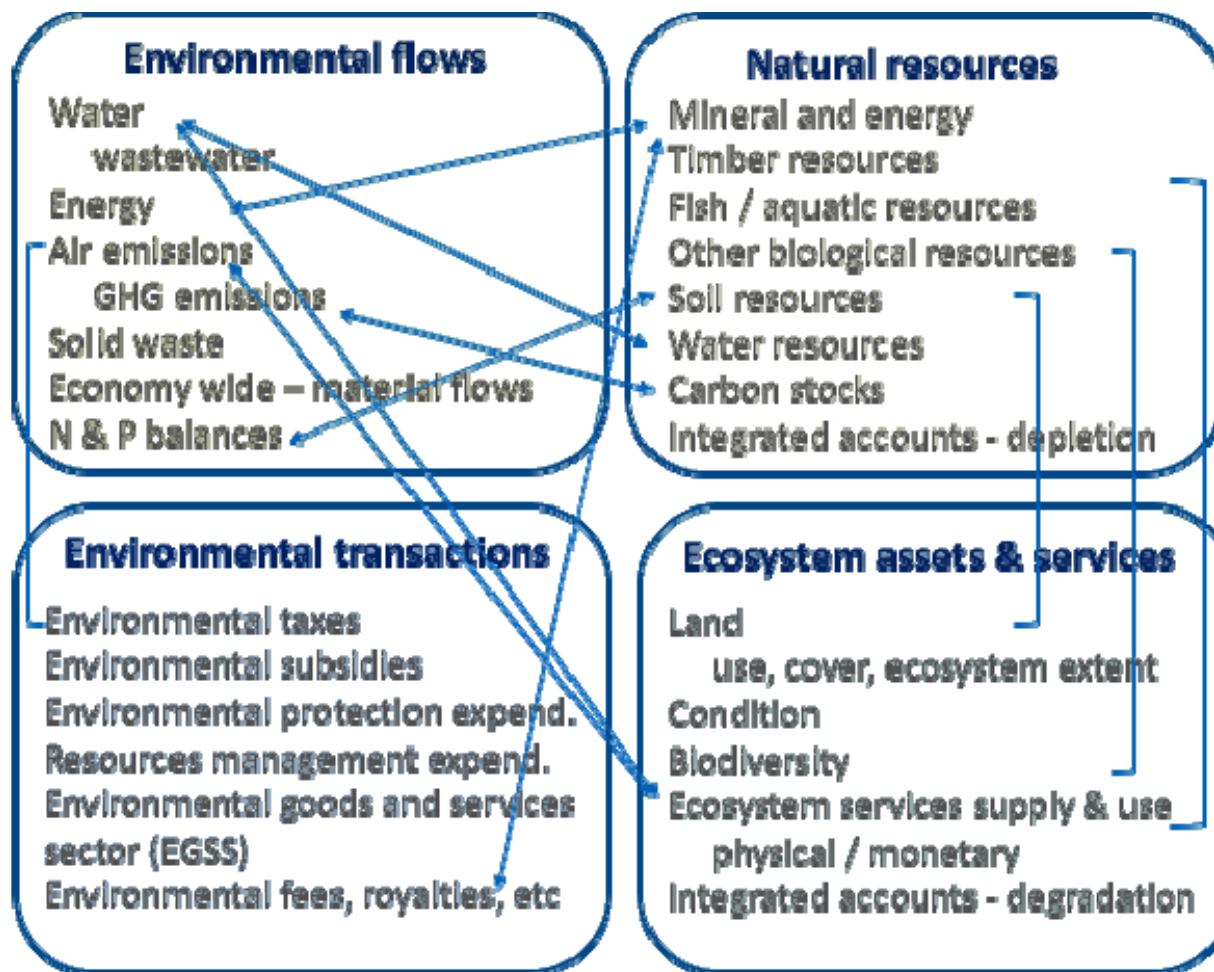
Environmental flows

Water
wastewater
Energy
Air emissions
GHG emissions
Solid waste
Economy wide – material flows
N & P balances

Natural resources

Mineral and energy
Timber resources
Fish / aquatic resources
Other biological resources
Soil resources
Water resources
Carbon stocks
Integrated accounts - depletion

Environmental transactions

Environmental taxes
Environmental subsidies
Environmental protection expend.
Resources management expend.
Environmental goods and services sector (EGSS)
Environmental fees, royalties, etc

Ecosystem assets & services

Land
use, cover, ecosystem extent
Condition
Biodiversity
Ecosystem services supply & use
physical / monetary
Integrated accounts - degradation